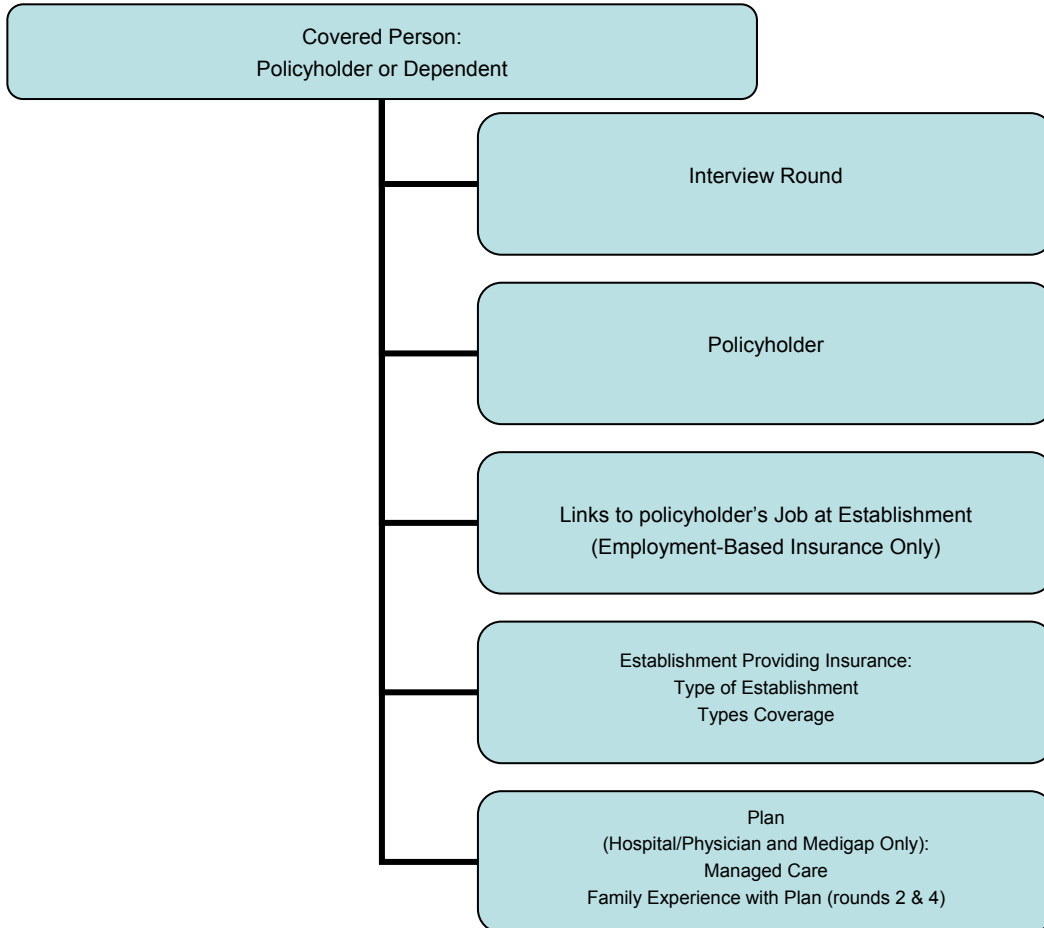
Covered Person:
Policyholder or Dependent

Interview Round

Policyholder

Links to policyholder’s Job at Establishment
(Employment-Based Insurance Only)

Establishment Providing Insurance:
Type of Establishment
Types Coverage

Plan
(Hospital/Physician and Medigap Only):
Managed Care
Family Experience with Plan (rounds 2 & 4)